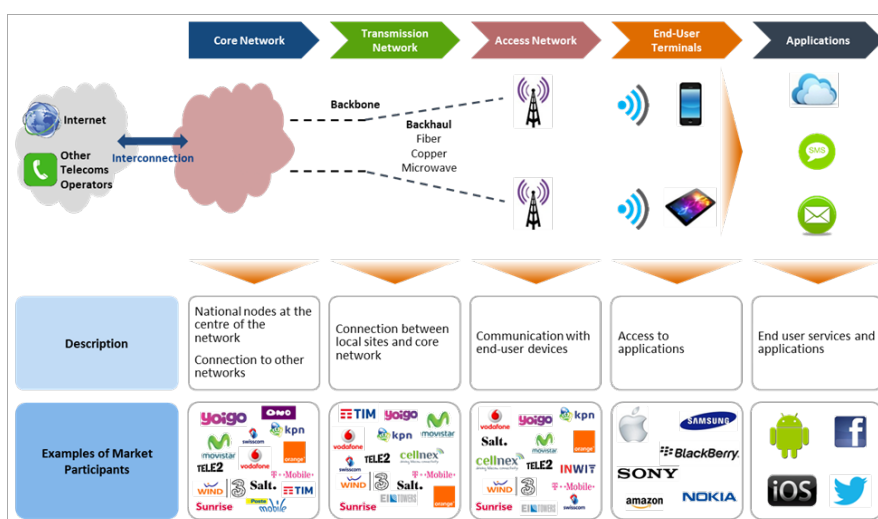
Core Network

Transmission Network

Access Network

End-User Terminals

Applications

Internet

Other Telecoms Operators

Interconnection

Backbone

Backhaul
Fiber
Copper
Microwave

SMS

Description

National nodes at the centre of the network

Connection to other networks

Connection between local sites and core network

Communication with end-user devices

Access to applications

End user services and applications

Examples of Market Participants

yoigo ONO movistar swisscom kpn TELE2 vodafone orange T-Mobile WIND 3 Salt. TIM Sunrise Poste mobile

TIM yoigo movistar vodafone kpn swisscom TELE2 cellnex WIND 3 Salt. T-Mobile EI TOWERS Sunrise orange

vodafone yoigo kpn Salt. movistar orange cellnex TELE2 INWI WIND 3 T-Mobile Sunrise EI TOWERS swisscom

SAMSUNG BlackBerry. SONY amazon NOKIA

iOS